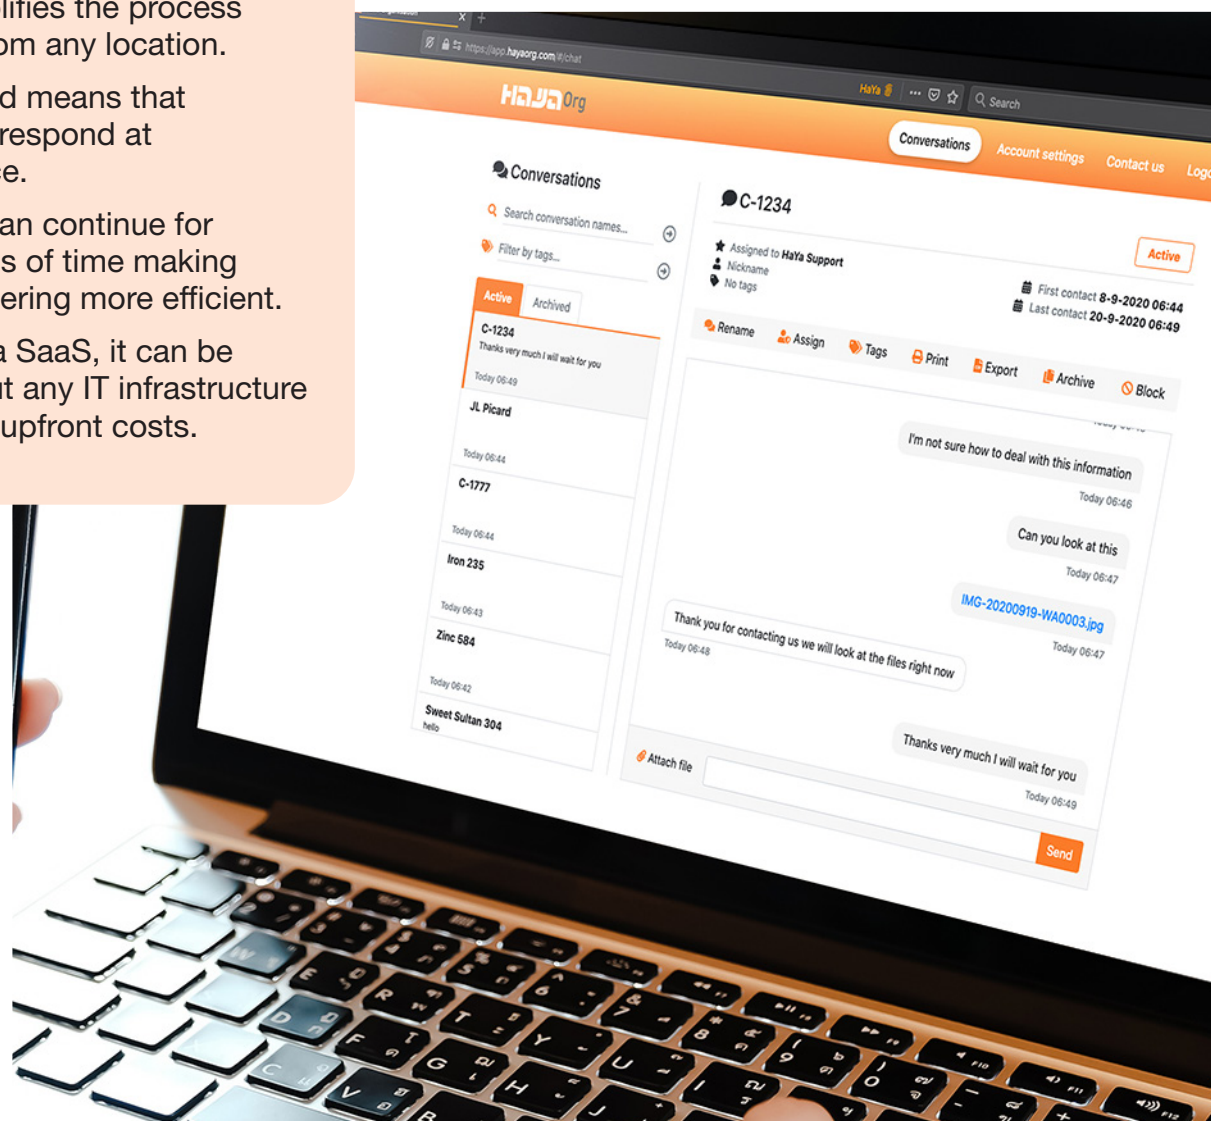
lifies the process om any location.

d means that respond at e.

an continue for s of time making ering more efficient.

a SaaS, it can be t any IT infrastructure upfront costs.

https://app.hayaorg.com/#/chat

HaYa Org

HaYa

Search

Conversations

Account settings

Contact us

Log

Conversations

Search conversation names...

Filter by tags...

Active

Archived

C-1234

Thanks very much I will wait for you

Today 06:49

JL Picard

Today 06:44

C-1777

Today 06:44

Iron 235

Today 06:43

Zinc 584

Today 06:42

Sweet Sultan 304

hello

C-1234

Assigned to HaYa Support

Nickname

No tags

Active

First contact 8-9-2020 06:44

Last contact 20-9-2020 06:49

Rename

Assign

Tags

Print

Export

Archive

Block

I'm not sure how to deal with this information

Today 06:46

Can you look at this

Today 06:47

IMG-20200919-WA0003.jpg

Today 06:47

Thank you for contacting us we will look at the files right now

Today 06:48

Thanks very much I will wait for you

Today 06:49

Attach file

Send